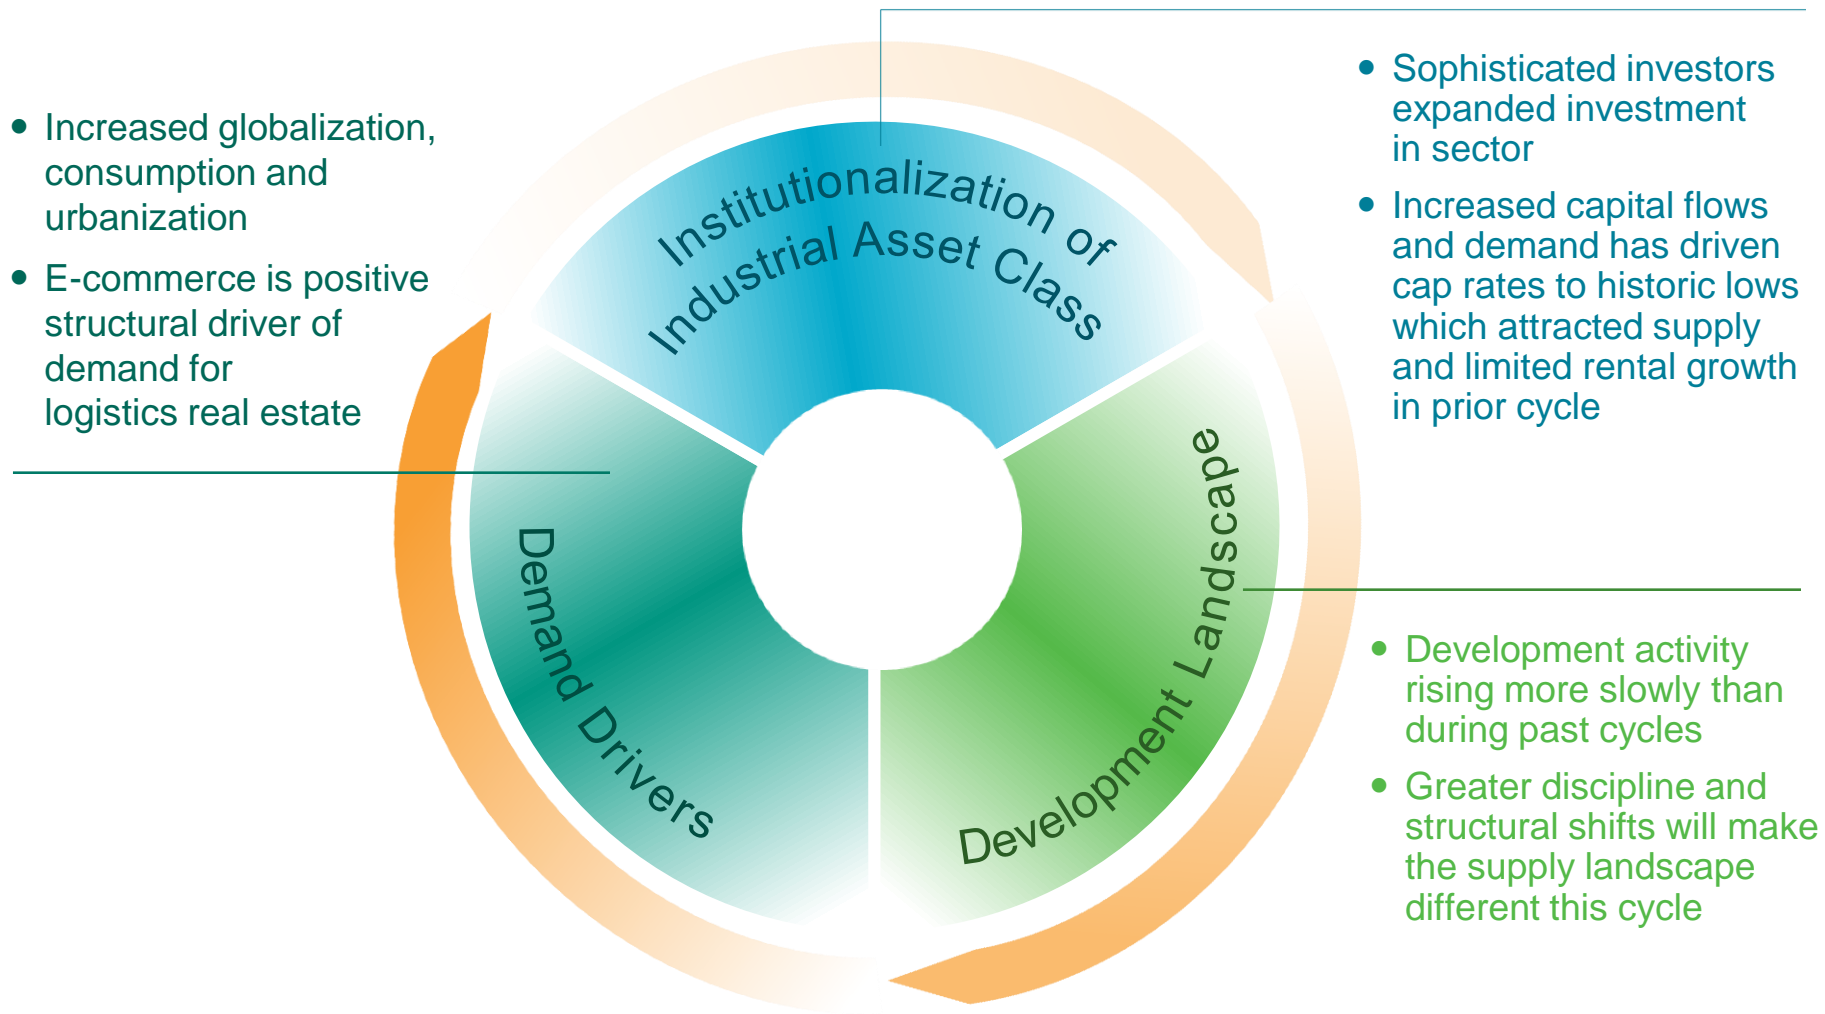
• Increased globalization, consumption and urbanization

• E-commerce is positive structural driver of demand for logistics real estate

Institutionalization of Industrial Asset Class

• Sophisticated investors expanded investment in sector

• Increased capital flows and demand has driven cap rates to historic lows which attracted supply and limited rental growth in prior cycle

Demand Drivers

Development Landscape

• Development activity rising more slowly than during past cycles

• Greater discipline and structural shifts will make the supply landscape different this cycle